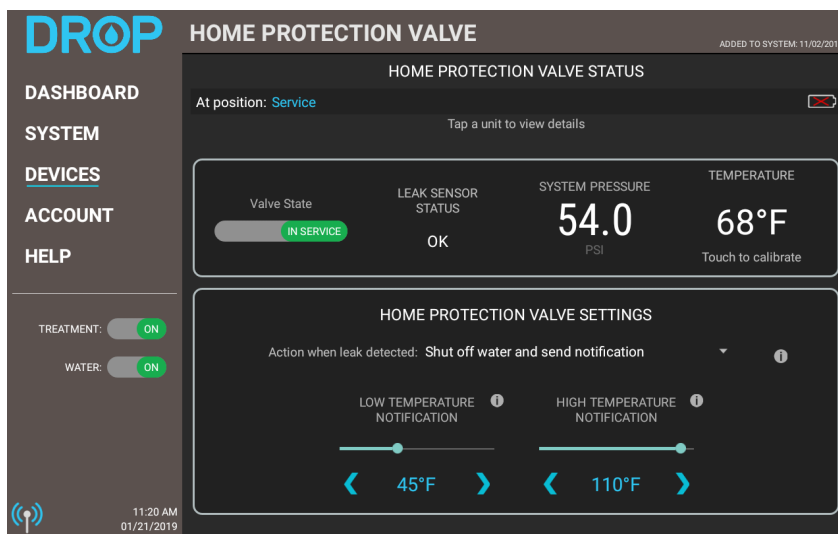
DROP

HOME PROTECTION VALVE

ADDED TO SYSTEM: 11/02/201

DASHBOARD

SYSTEM

DEVICES

ACCOUNT

HELP

TREATMENT: ON

WATER: ON

11:20 AM
01/21/2019

HOME PROTECTION VALVE STATUS

At position: Service

Tap a unit to view details

Valve State

IN SERVICE

LEAK SENSOR STATUS

OK

SYSTEM PRESSURE

54.0

PSI

TEMPERATURE

68°F

Touch to calibrate

HOME PROTECTION VALVE SETTINGS

Action when leak detected: Shut off water and send notification

LOW TEMPERATURE NOTIFICATION

HIGH TEMPERATURE NOTIFICATION

45°F

110°F